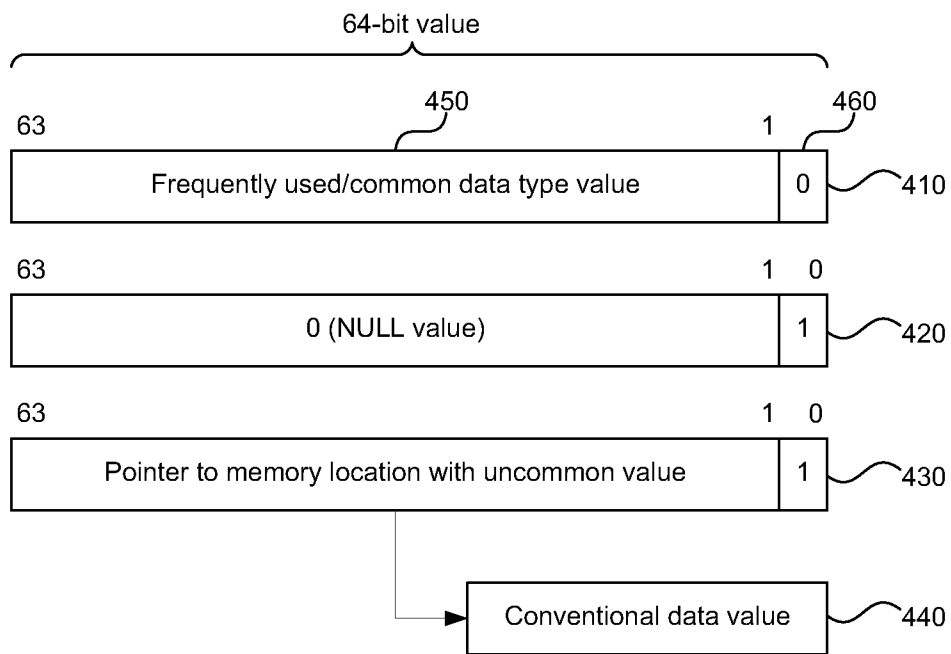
64-bit value

63

450

1

460

Frequently used/common data type value

0

410

63

1 0

0 (NULL value)

1

420

63

1 0

Pointer to memory location with uncommon value

1

430

Conventional data value

440